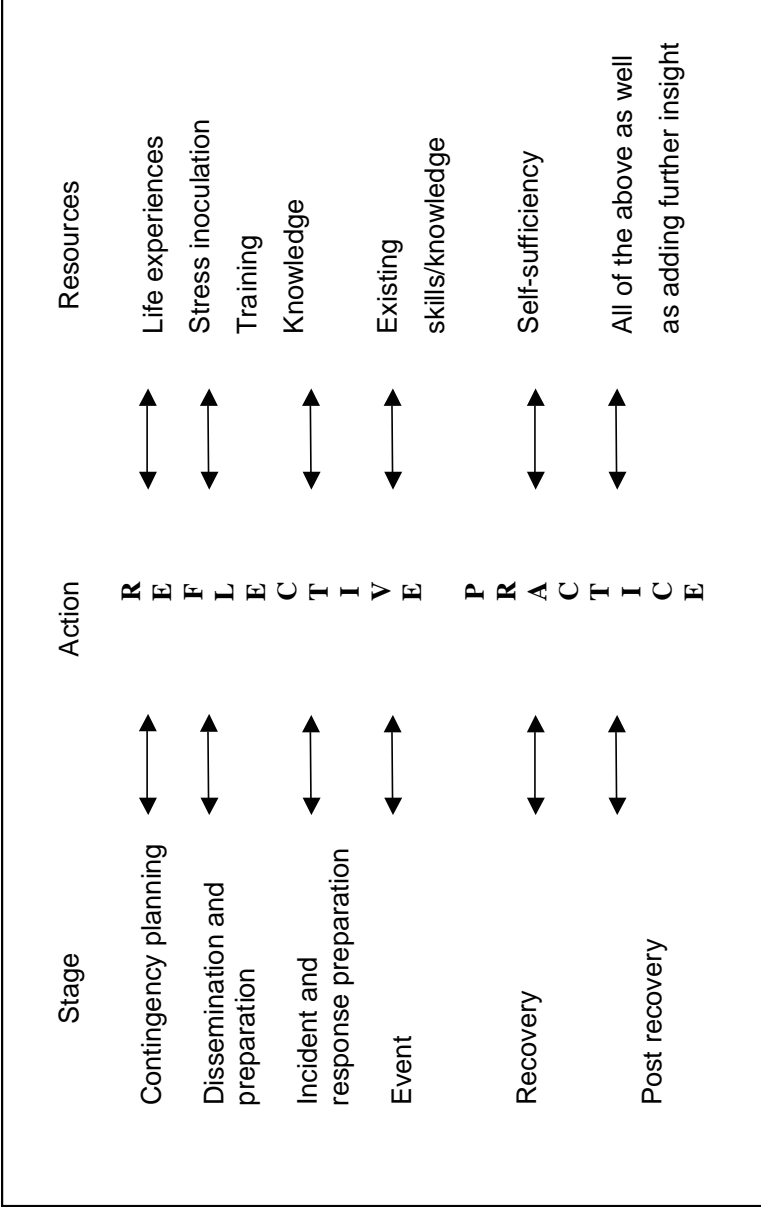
| Stage | Action | Resources |
|---|---|---|
| Contingency planning | R | Life experiences |
| Dissemination and preparation | E | Stress inoculation |
| | F | Training |
| Incident and response preparation | L | Knowledge |
| Event | E C T I V E | Existing skills/knowledge |
| Recovery | P R A C | Self-sufficiency |
| Post recovery | T I C E | All of the above as well as adding further insight |